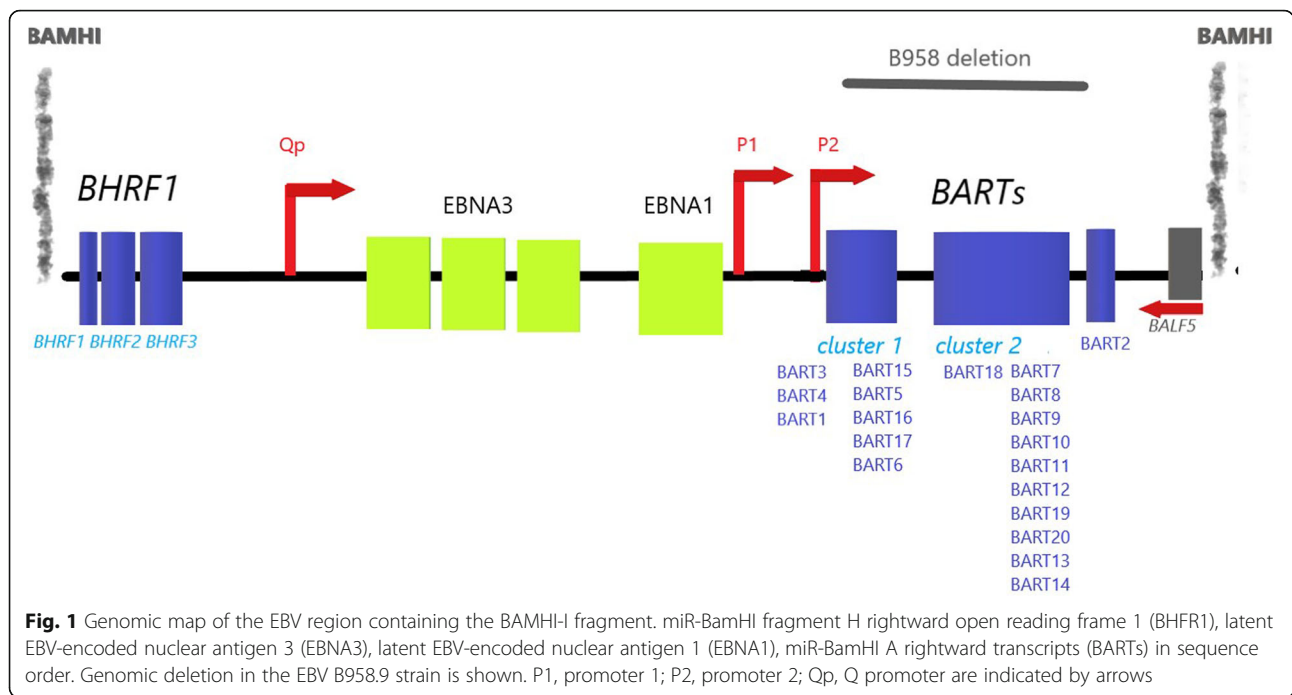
BAMHI

BAMHI

B958 deletion

Qp

P1

P2

BHRF1

EBNA3

EBNA1

BARTs

BHRF1 BHRF2 BHRF3

cluster 1

cluster 2

BART2

BALF5

BART3
BART4
BART1

BART15
BART5
BART16
BART17
BART6

BART18

BART7
BART8
BART9
BART10
BART11
BART12
BART19
BART20
BART13
BART14

**Fig. 1** Genomic map of the EBV region containing the BAMHI-I fragment. miR-BamHI fragment H rightward open reading frame 1 (BHFR1), latent EBV-encoded nuclear antigen 3 (EBNA3), latent EBV-encoded nuclear antigen 1 (EBNA1), miR-BamHI A rightward transcripts (BARTs) in sequence order. Genomic deletion in the EBV B958.9 strain is shown. P1, promoter 1; P2, promoter 2; Qp, Q promoter are indicated by arrows